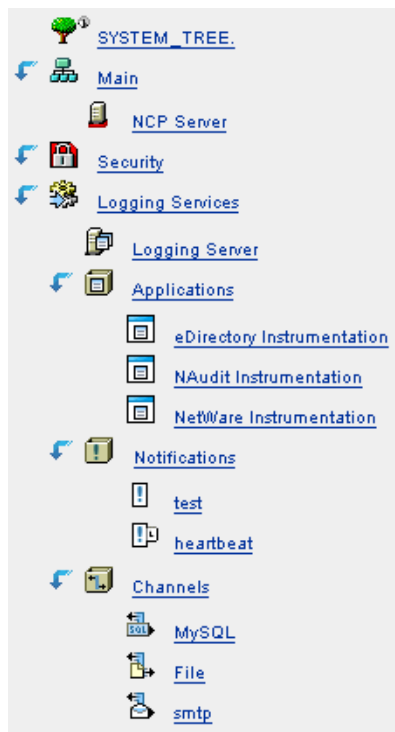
SYSTEM_TREE.
Main
NCP Server
Security
Logging Services
Logging Server
Applications
eDirectory Instrumentation
NAudit Instrumentation
NetWare Instrumentation
Notifications
test
heartbeat
Channels
MySQL
File
smtp